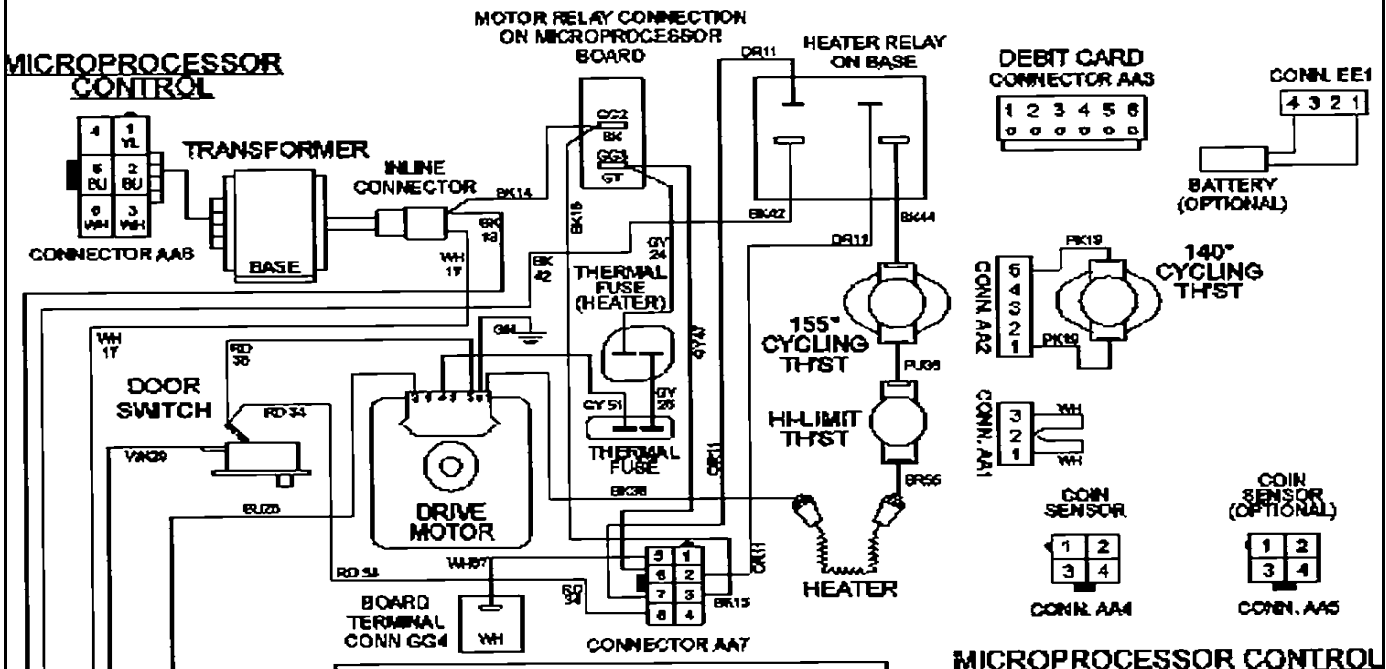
MICROPROCESSOR CONTROL

MOTOR RELAY CONNECTION ON MICROPROCESSOR BOARD

HEATER RELAY ON BASE

DEBIT CARD CONNECTOR AA3

1 2 3 4 5 6

CONN. EE1

4 3 2 1

BATTERY (OPTIONAL)

4 1 YL
5 BU 2 BU
6 WH 3 WH

CONNECTOR AA8

TRANSFORMER

BASE

INLINE CONNECTOR

BK14

BK 13

WH 17

BK 42

CC2 BK
GG3 GT

BK18

DR11

BK42

BK44

DR11

GY 24

THERMAL FUSE (HEATER)

GY47

GN

WH 17

RD 36

DOOR SWITCH

RD 34

WH20

BU25

GY 51

GY 25

THERMAL FUSE

DRIVE MOTOR

BK38

DR11

155° CYCLING TH'ST

PU35

HI-LIMIT TH'ST

BR56

HEATER

CONN. AA2

5 4 3 2 1

PK19

PK19

140° CYCLING TH'ST

CONN. AA1

3 2 1

WH

WH

COIN SENSOR

1 2
3 4

CONN. AA4

COIN SENSOR (OPTIONAL)

1 2
3 4

CONN. AA5

RD 38

WH57

BOARD TERMINAL CONN GG4

WH

RD 34

5 1
6 2
7 3
8 4

BK15

DR11

CONNECTOR AA7

MICROPROCESSOR CONTROL